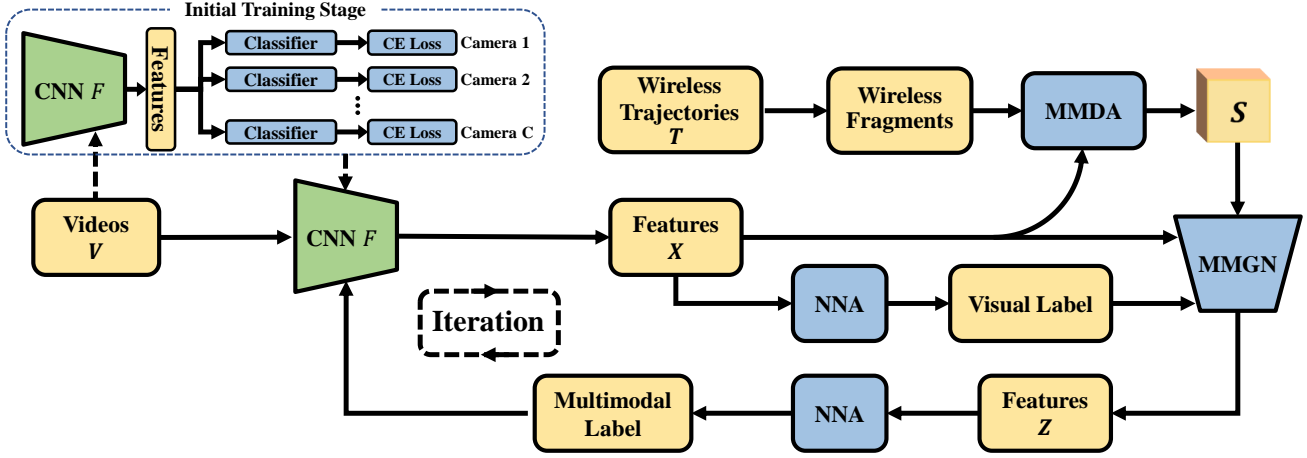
Initial Training Stage

CNN $F$

Features

Classifier

CE Loss

Camera 1

Classifier

CE Loss

Camera 2

⋮

Classifier

CE Loss

Camera C

Wireless Trajectories $T$

Wireless Fragments

MMDA

$S$

Videos $V$

CNN $F$

Features $X$

MMGN

NNA

Visual Label

Iteration

Multimodal Label

NNA

Features $Z$